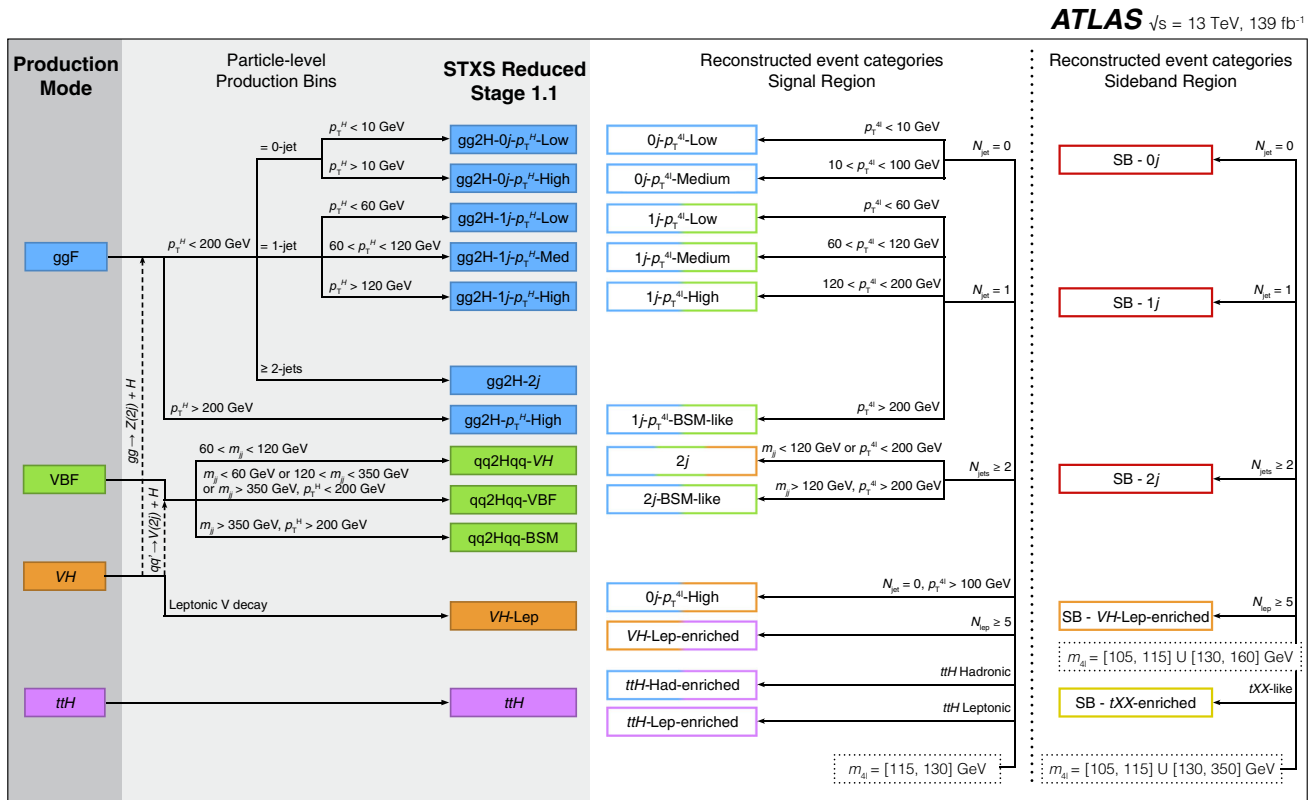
ATLAS $\sqrt{s}$ = 13 TeV, 139 fb$^{-1}$

Production Mode

Particle-level Production Bins

STXS Reduced Stage 1.1

Reconstructed event categories Signal Region

Reconstructed event categories Sideband Region

ggF

VBF

VH

ttH

$gg \rightarrow Z(2l) + H$

$qq' \rightarrow V(2l) + H$

$p_T^H$ < 200 GeV

= 0-jet

$p_T^H$ < 10 GeV

$p_T^H$ > 10 GeV

= 1-jet

$p_T^H$ < 60 GeV

60 < $p_T^H$ < 120 GeV

$p_T^H$ > 120 GeV

≥ 2-jets

$p_T^H$ > 200 GeV

60 < $m_{jj}$ < 120 GeV

$m_{jj}$ < 60 GeV or 120 < $m_{jj}$ < 350 GeV or $m_{jj}$ > 350 GeV, $p_T^H$ < 200 GeV

$m_{jj}$ > 350 GeV, $p_T^H$ > 200 GeV

Leptonic V decay

gg2H-0$j$-$p_T^H$-Low

gg2H-0$j$-$p_T^H$-High

gg2H-1$j$-$p_T^H$-Low

gg2H-1$j$-$p_T^H$-Med

gg2H-1$j$-$p_T^H$-High

gg2H-2$j$

gg2H-$p_T^H$-High

qq2Hqq-$VH$

qq2Hqq-VBF

qq2Hqq-BSM

$VH$-Lep

$ttH$

0$j$-$p_T^{4l}$-Low

0$j$-$p_T^{4l}$-Medium

1$j$-$p_T^{4l}$-Low

1$j$-$p_T^{4l}$-Medium

1$j$-$p_T^{4l}$-High

1$j$-$p_T^{4l}$-BSM-like

2$j$

2$j$-BSM-like

0$j$-$p_T^{4l}$-High

$VH$-Lep-enriched

$ttH$-Had-enriched

$ttH$-Lep-enriched

$p_T^{4l}$ < 10 GeV

10 < $p_T^{4l}$ < 100 GeV

$N_{jet}$ = 0

$p_T^{4l}$ < 60 GeV

60 < $p_T^{4l}$ < 120 GeV

120 < $p_T^{4l}$ < 200 GeV

$N_{jet}$ = 1

$p_T^{4l}$ > 200 GeV

$m_{jj}$ < 120 GeV or $p_T^{4l}$ < 200 GeV

$N_{jets}$ ≥ 2

$m_{jj}$ > 120 GeV, $p_T^{4l}$ > 200 GeV

$N_{jet}$ = 0, $p_T^{4l}$ > 100 GeV

$N_{lep}$ ≥ 5

$ttH$ Hadronic

$ttH$ Leptonic

$m_{4l}$ = [115, 130] GeV

SB - 0$j$

$N_{jet}$ = 0

SB - 1$j$

$N_{jet}$ = 1

SB - 2$j$

$N_{jets}$ ≥ 2

$N_{lep}$ ≥ 5

SB - $VH$-Lep-enriched

$m_{4l}$ = [105, 115] U [130, 160] GeV

$tXX$-like

SB - $tXX$-enriched

$m_{4l}$ = [105, 115] U [130, 350] GeV